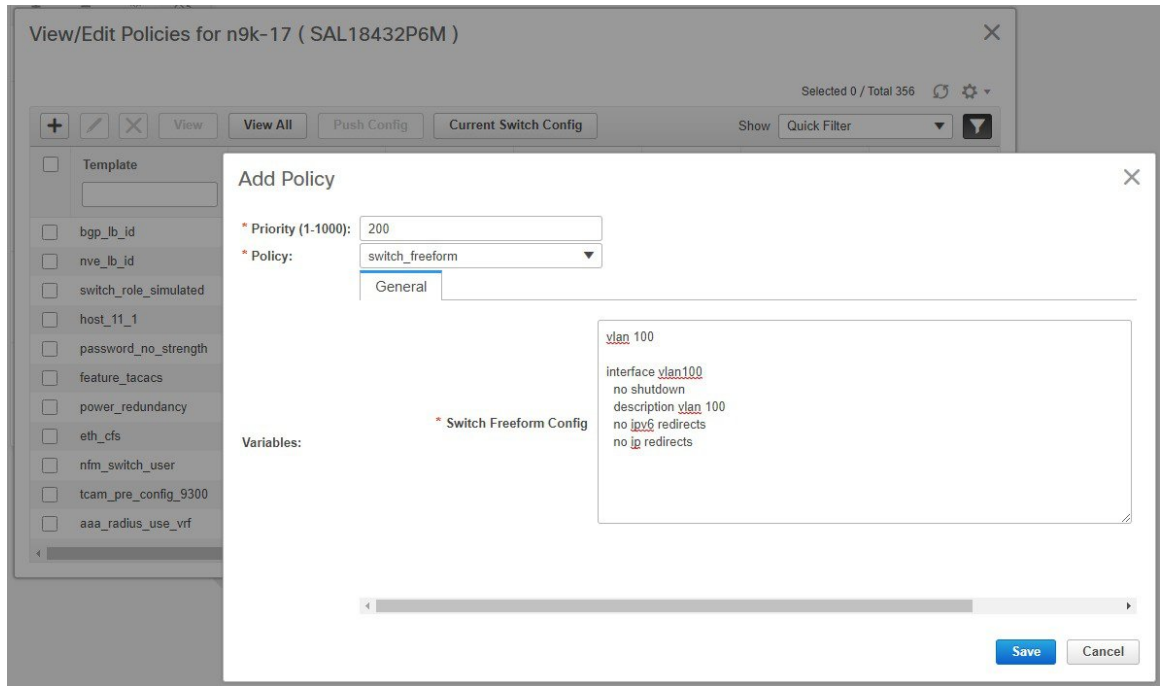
View/Edit Policies for n9k-17 ( SAL18432P6M )

Selected 0 / Total 356

View | View All | Push Config | Current Switch Config | Show | Quick Filter

Template

bgp_lb_id
nve_lb_id
switch_role_simulated
host_11_1
password_no_strength
feature_tacacs
power_redundancy
eth_cfs
nfm_switch_user
tcam_pre_config_9300
aaa_radius_use_vrf

Add Policy

* Priority (1-1000): 200
* Policy: switch_freeform

General

Variables:

* Switch Freeform Config

vlan 100

interface vlan100
 no shutdown
 description vlan 100
 no ipv6 redirects
 no ip redirects

Save
Cancel